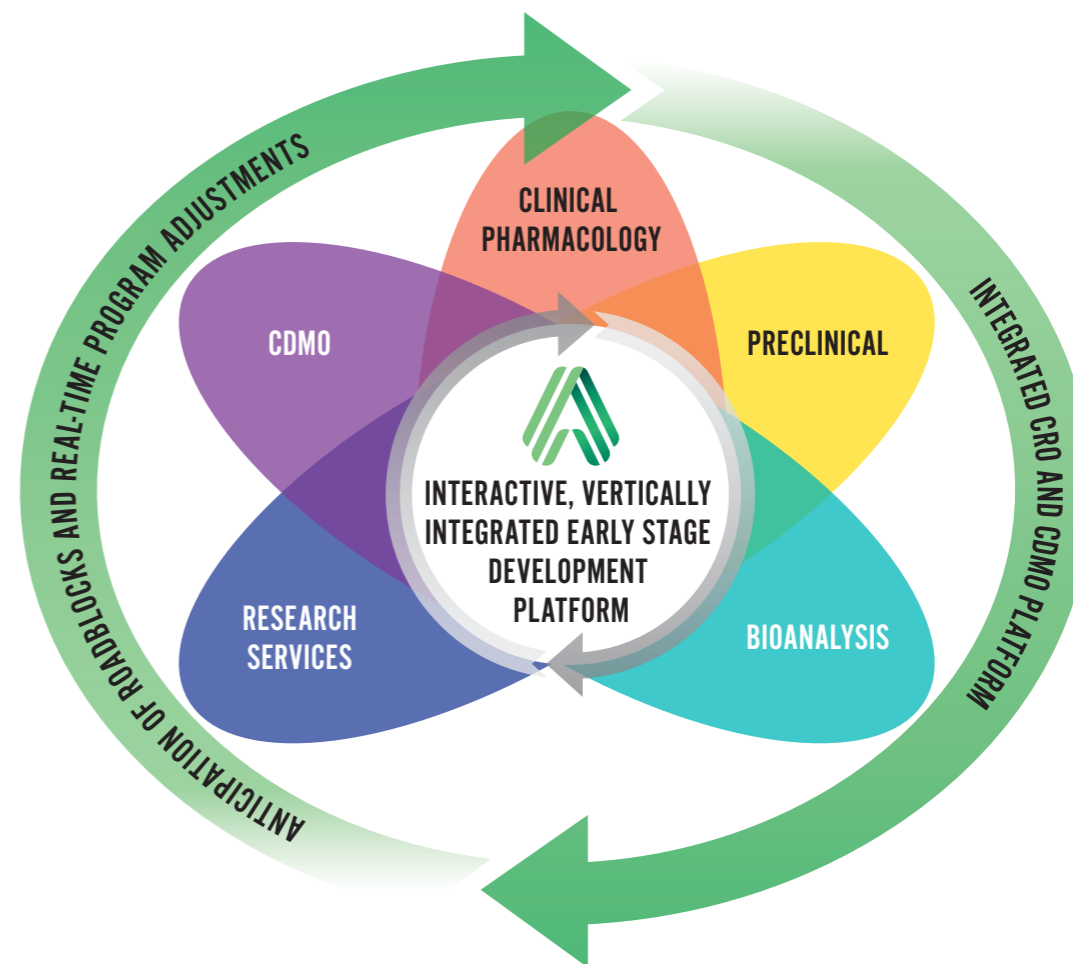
ANTICIPATION OF ROADBLOCKS AND REAL-TIME PROGRAM ADJUSTMENTS

CLINICAL PHARMACOLOGY

CDMO

PRECLINICAL

INTEGRATED CRO AND CDMO PLATFORM

INTERACTIVE, VERTICALLY INTEGRATED EARLY STAGE DEVELOPMENT PLATFORM

RESEARCH SERVICES

BIOANALYSIS